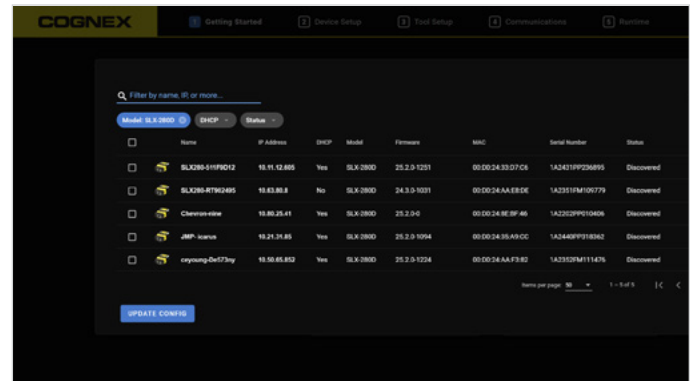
COGNEX

1 Getting Started
2 Device Setup
3 Tool Setup
4 Communications
5 Runtime

Filter by name, IP, or more...

Model: SLX-280D
DHCP
Status

| | | Name | IP Address | DHCP | Model | Firmware | MAC | Serial Number | Status |
|---|---|---|---|---|---|---|---|---|---|
| | | SLX280-511F9D12 | 10.11.12.605 | Yes | SLX-280D | 25.2.0-1251 | 00:D0:24:33:D7:C6 | 1A2431FP236895 | Discovered |
| | | SLX280-R7962495 | 10.83.80.8 | No | SLX-280D | 24.3.0-1031 | 00:D0:24:AA:E8:DE | 1A2351FM109779 | Discovered |
| | | Chevron-nine | 10.80.25.41 | Yes | SLX-280D | 25.2.0-0 | 00:D0:24:9E:BF:46 | 1A2202PP010406 | Discovered |
| | | JMP- icarus | 10.21.31.85 | Yes | SLX-280D | 25.2.0-1094 | 00:D0:24:35:A9:CC | 1A2440FP318362 | Discovered |
| | | ceyoung-De573ny | 10.50.65.852 | Yes | SLX-280D | 25.2.0-1224 | 00:D0:24:AA:F3:82 | 1A2352FM111476 | Discovered |

Items per page: 50
1 – 5 of 5

UPDATE CONFIG